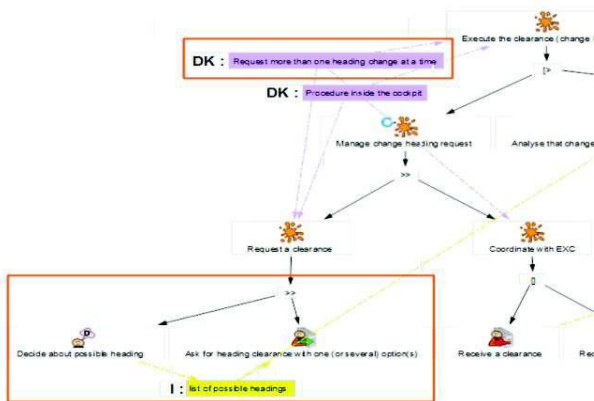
Execute the clearance (change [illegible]

DK : Request more than one heading change at a time

DK : Procedure inside the cockpit

Manage change heading request

Analyse that change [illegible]

>>

Request a clearance

Coordinate with EXC

>>

Decide about possible heading

Ask for heading clearance with one (or several) option(s)

Receive a clearance

Re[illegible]

I : list of possible headings